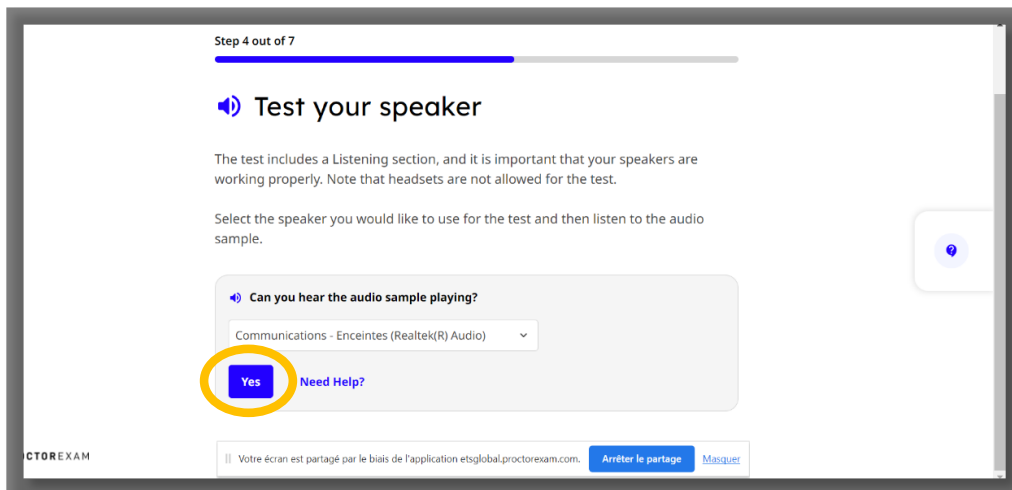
Step 4 out of 7

Test your speaker

The test includes a Listening section, and it is important that your speakers are working properly. Note that headsets are not allowed for the test.

Select the speaker you would like to use for the test and then listen to the audio sample.

Can you hear the audio sample playing?

Communications - Enceintes (Realtek(R) Audio)

Yes

Need Help?

?

CTOREXAM

Votre écran est partagé par le biais de l'application etsglobal.proctorexam.com.

Arrêter le partage

Masquer